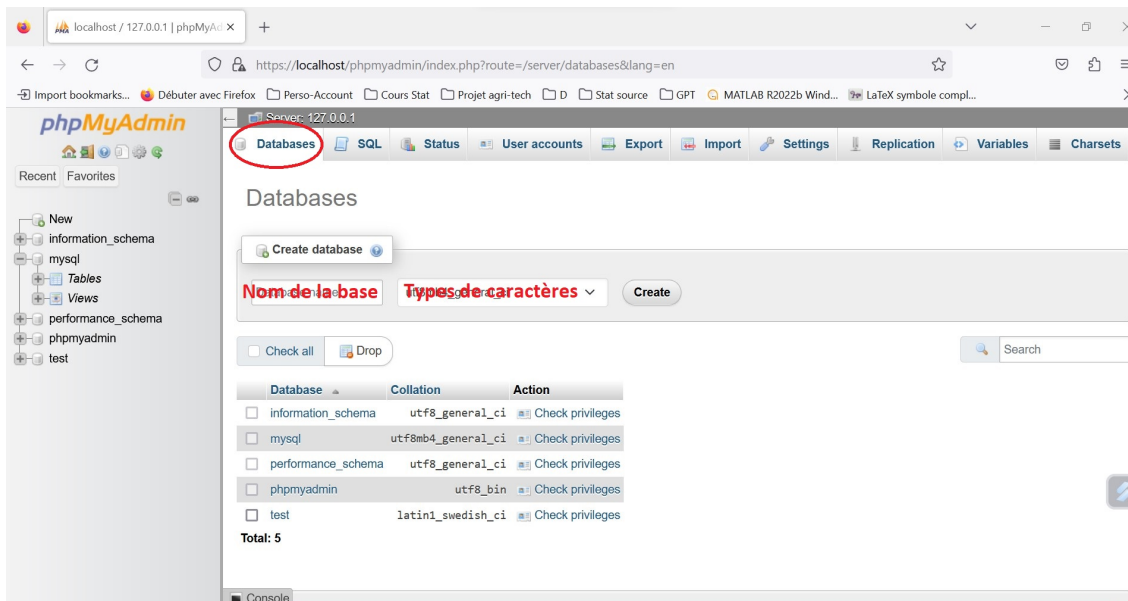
localhost / 127.0.0.1 | phpMyAd ×

https://localhost/phpmyadmin/index.php?route=/server/databases&lang=en

Import bookmarks... Débuter avec Firefox Perso-Account Cours Stat Projet agri-tech D Stat source GPT MATLAB R2022b Wind... LaTeX symbole compl...

phpMyAdmin

Recent Favorites

New
information_schema
mysql
Tables
Views
performance_schema
phpmyadmin
test

Server: 127.0.0.1

Databases SQL Status User accounts Export Import Settings Replication Variables Charsets

Databases

Create database

Nom de la base Types de caractères Create

Check all Drop

Search

| Database | Collation | Action |
|---|---|---|
| information_schema | utf8_general_ci | Check privileges |
| mysql | utf8mb4_general_ci | Check privileges |
| performance_schema | utf8_general_ci | Check privileges |
| phpmyadmin | utf8_bin | Check privileges |
| test | latin1_swedish_ci | Check privileges |

Total: 5

Console